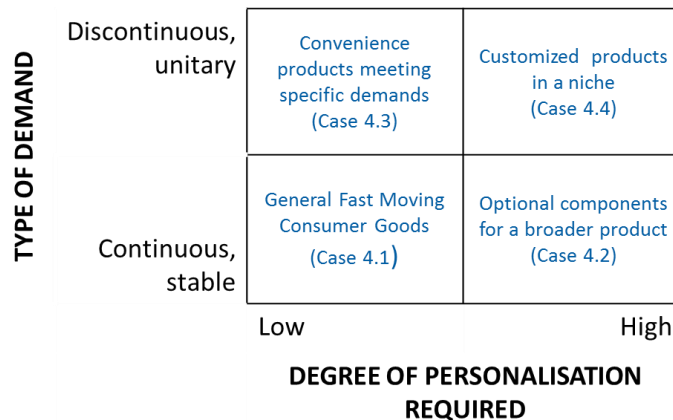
TYPE OF DEMAND

Discontinuous, unitary

Continuous, stable

Convenience products meeting specific demands (Case 4.3)

Customized products in a niche (Case 4.4)

General Fast Moving Consumer Goods (Case 4.1)

Optional components for a broader product (Case 4.2)

Low

High

DEGREE OF PERSONALISATION REQUIRED